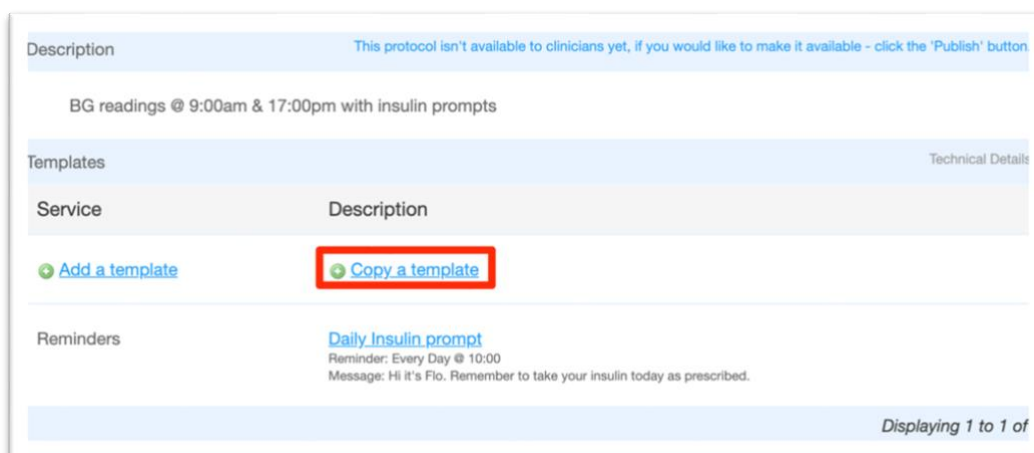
Description

This protocol isn't available to clinicians yet, if you would like to make it available - click the 'Publish' button.

BG readings @ 9:00am & 17:00pm with insulin prompts

Templates

Technical Details

| Service | Description |
|---|---|
| Add a template | Copy a template |
| Reminders | Daily Insulin prompt<br>Reminder: Every Day @ 10:00<br>Message: Hi it's Flo. Remember to take your insulin today as prescribed. |

Displaying 1 to 1 of